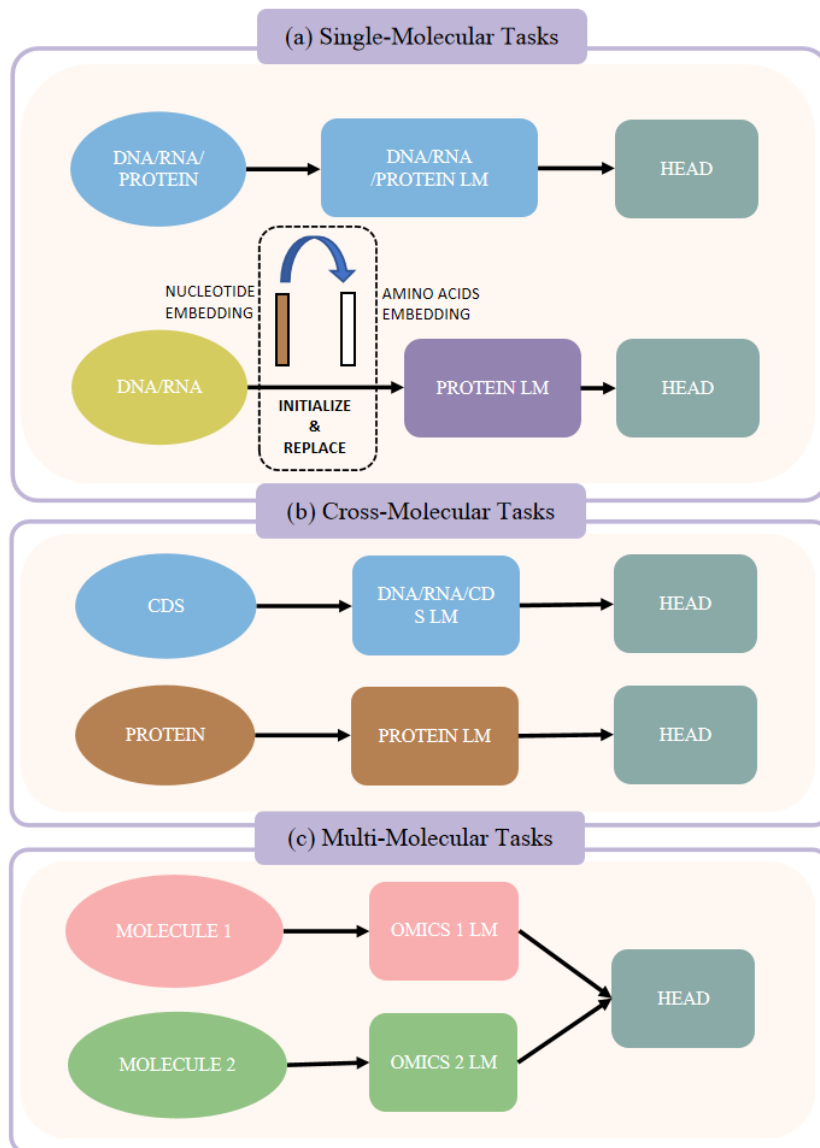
(a) Single-Molecular Tasks

DNA/RNA/ PROTEIN

DNA/RNA /PROTEIN LM

HEAD

NUCLEOTIDE EMBEDDING

AMINO ACIDS EMBEDDING

DNA/RNA

INITIALIZE & REPLACE

PROTEIN LM

HEAD

(b) Cross-Molecular Tasks

CDS

DNA/RNA/CD S LM

HEAD

PROTEIN

PROTEIN LM

HEAD

(c) Multi-Molecular Tasks

MOLECULE 1

OMICS 1 LM

HEAD

MOLECULE 2

OMICS 2 LM